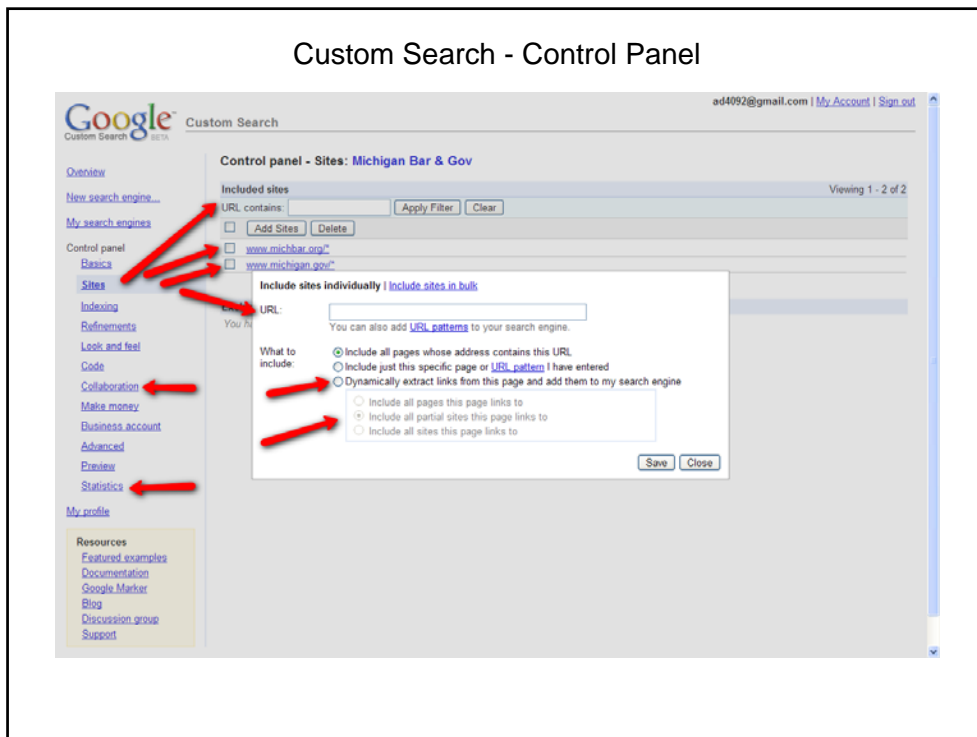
Custom Search - Control Panel

Google Custom Search BETA

Custom Search

ad4092@gmail.com | My Account | Sign out

Overview

New search engine...

My search engines

Control panel
Basics
Sites
Indexing
Refinements
Look and feel
Code
Collaboration
Make money
Business account
Advanced
Preview
Statistics

My profile

Resources
Featured examples
Documentation
Google Marker
Blog
Discussion group
Support

Control panel - Sites: Michigan Bar & Gov

Included sites

Viewing 1 - 2 of 2

URL contains: Apply Filter Clear

Add Sites Delete

www.michbar.org/*

www.michigan.gov/*

Ex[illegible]

You h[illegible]

Include sites individually | Include sites in bulk

URL:

You can also add URL patterns to your search engine.

What to include:

Include all pages whose address contains this URL

Include just this specific page or URL pattern I have entered

Dynamically extract links from this page and add them to my search engine

Include all pages this page links to

Include all partial sites this page links to

Include all sites this page links to

Save Close